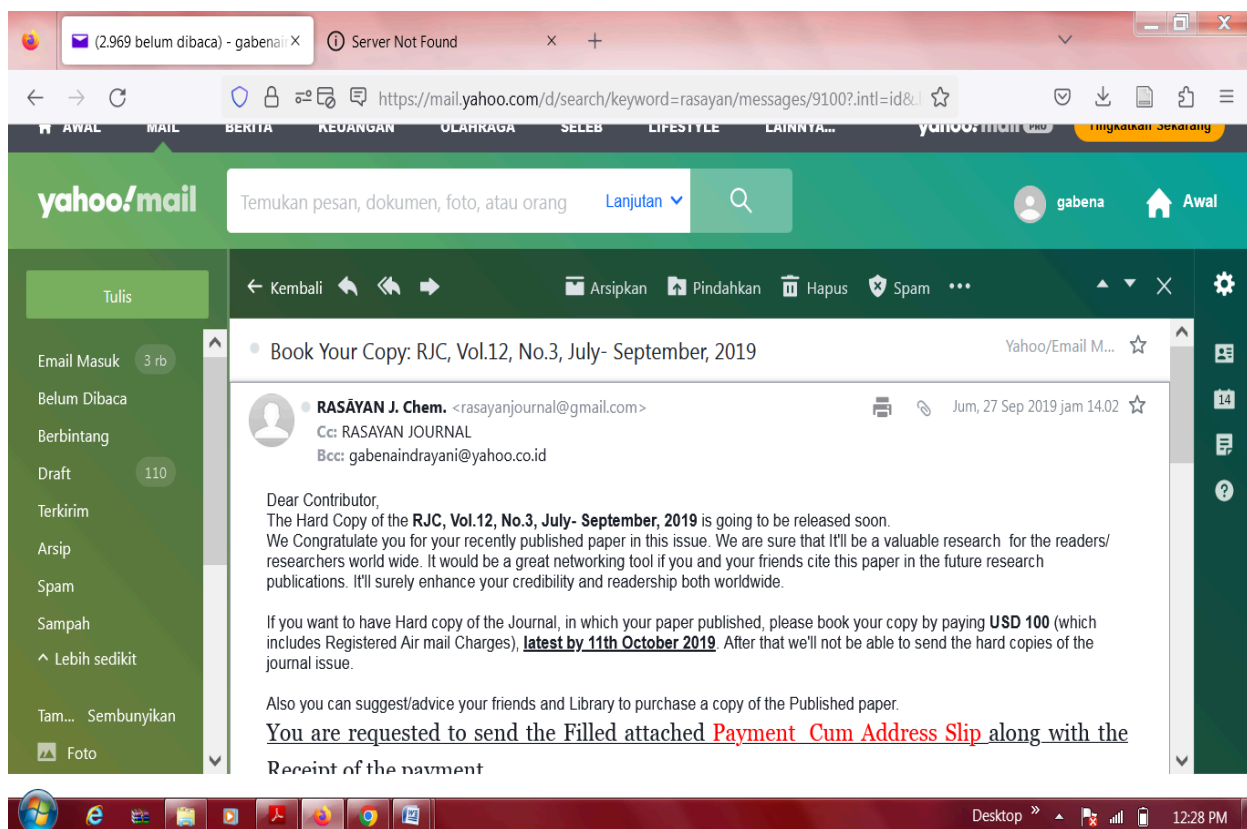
(2.969 belum dibaca) - gabena ×

Server Not Found ×

https://mail.yahoo.com/d/search/keyword=rasayan/messages/9100?.intl=id&

AWAL MAIL BERITA KEUANGAN OLAHRAGA SELEB LIFESTYLE LAINNYA... yahoo!mail PRO Tingkatkan Sekarang

yahoo!mail

Temukan pesan, dokumen, foto, atau orang

Lanjutan

gabena

Awal

Tulis

Email Masuk 3 rb

Belum Dibaca

Berbintang

Draft 110

Terkirim

Arsip

Spam

Sampah

^ Lebih sedikit

Tam... Sembunyikan

Foto

← Kembali

Arsipkan Pindahkan Hapus Spam •••

Book Your Copy: RJC, Vol.12, No.3, July- September, 2019

Yahoo/Email M...

RASĀYAN J. Chem. <rasayanjournal@gmail.com>

Cc: RASAYAN JOURNAL

Bcc: gabenaindrayani@yahoo.co.id

Jum, 27 Sep 2019 jam 14.02

14

Dear Contributor,
The Hard Copy of the RJC, Vol.12, No.3, July- September, 2019 is going to be released soon.
We Congratulate you for your recently published paper in this issue. We are sure that It'll be a valuable research for the readers/ researchers world wide. It would be a great networking tool if you and your friends cite this paper in the future research publications. It'll surely enhance your credibility and readership both worldwide.

If you want to have Hard copy of the Journal, in which your paper published, please book your copy by paying USD 100 (which includes Registered Air mail Charges), latest by 11th October 2019. After that we'll not be able to send the hard copies of the journal issue.

Also you can suggest/advice your friends and Library to purchase a copy of the Published paper.

You are requested to send the Filled attached Payment Cum Address Slip along with the Receipt of the payment

Desktop » 12:28 PM